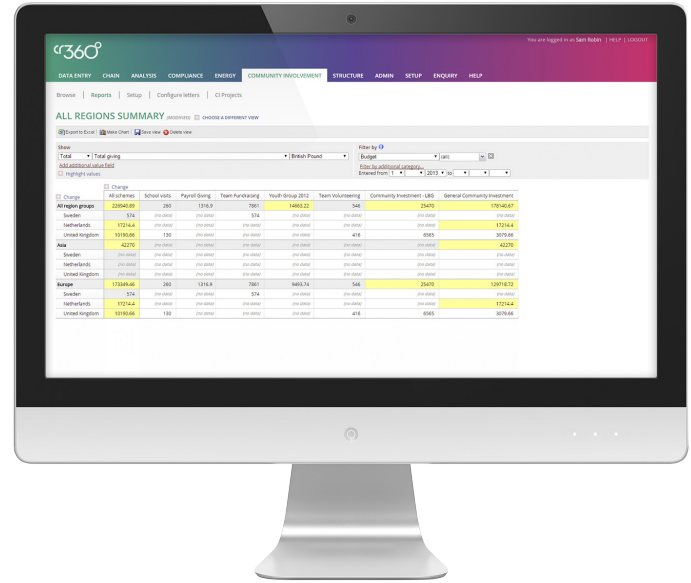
cr360°

You are logged in as Sam Robin | HELP | LOGOUT

DATA ENTRY CHAIN ANALYSIS COMPLIANCE ENERGY COMMUNITY INVOLVEMENT STRUCTURE ADMIN SETUP ENQUIRY HELP

Browse Reports Setup Configure letters CI Projects

ALL REGIONS SUMMARY (MODIFIED) CHOOSE A DIFFERENT VIEW

Export to Excel Make Chart Save view Delete view

Show
Total Total giving British Pound
Add additional value field
Highlight values

Filter by
Budget (all)
Filter by additional category...
Entered from 1 2013 to

Change

| Change | All schemes | School visits | Payroll Giving | Team Fundraising | Youth Group 2012 | Team Volunteering | Community Investment - LBG | General Community Investment |
|---|---|---|---|---|---|---|---|---|
| All region groups | 228940.89 | 260 | 1316.9 | 7861 | 14865.22 | 546 | 25470 | 178140.67 |
| Sweden | 574 | (no data) | (no data) | 574 | (no data) | (no data) | (no data) | (no data) |
| Netherlands | 17214.4 | (no data) | (no data) | (no data) | (no data) | (no data) | (no data) | 17214.4 |
| United Kingdom | 10190.66 | 130 | (no data) | (no data) | (no data) | 416 | 6565 | 3079.66 |
| Asia | 42270 | (no data) | (no data) | (no data) | (no data) | (no data) | (no data) | 42270 |
| Sweden | (no data) | (no data) | (no data) | (no data) | (no data) | (no data) | (no data) | (no data) |
| Netherlands | (no data) | (no data) | (no data) | (no data) | (no data) | (no data) | (no data) | (no data) |
| United Kingdom | (no data) | (no data) | (no data) | (no data) | (no data) | (no data) | (no data) | (no data) |
| Europe | 173349.46 | 260 | 1316.9 | 7861 | 9493.74 | 546 | 25470 | 129718.72 |
| Sweden | 574 | (no data) | (no data) | 574 | (no data) | (no data) | (no data) | (no data) |
| Netherlands | 17214.4 | (no data) | (no data) | (no data) | (no data) | (no data) | (no data) | 17214.4 |
| United Kingdom | 10190.66 | 130 | (no data) | (no data) | (no data) | 416 | 6565 | 3079.66 |